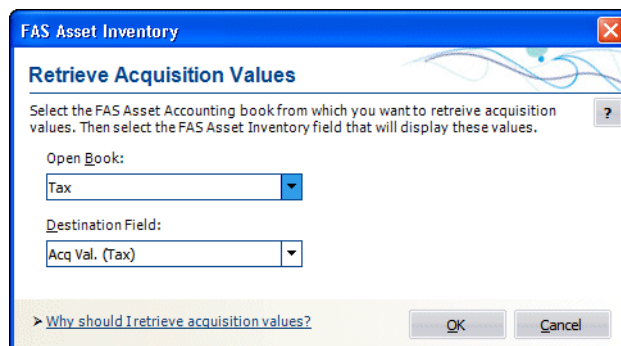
FAS Asset Inventory

Retrieve Acquisition Values

Select the FAS Asset Accounting book from which you want to retreive acquisition values. Then select the FAS Asset Inventory field that will display these values.

?

Open Book:

Tax

Destination Field:

Acq Val. (Tax)

> Why should I retrieve acquisition values?

OK

Cancel